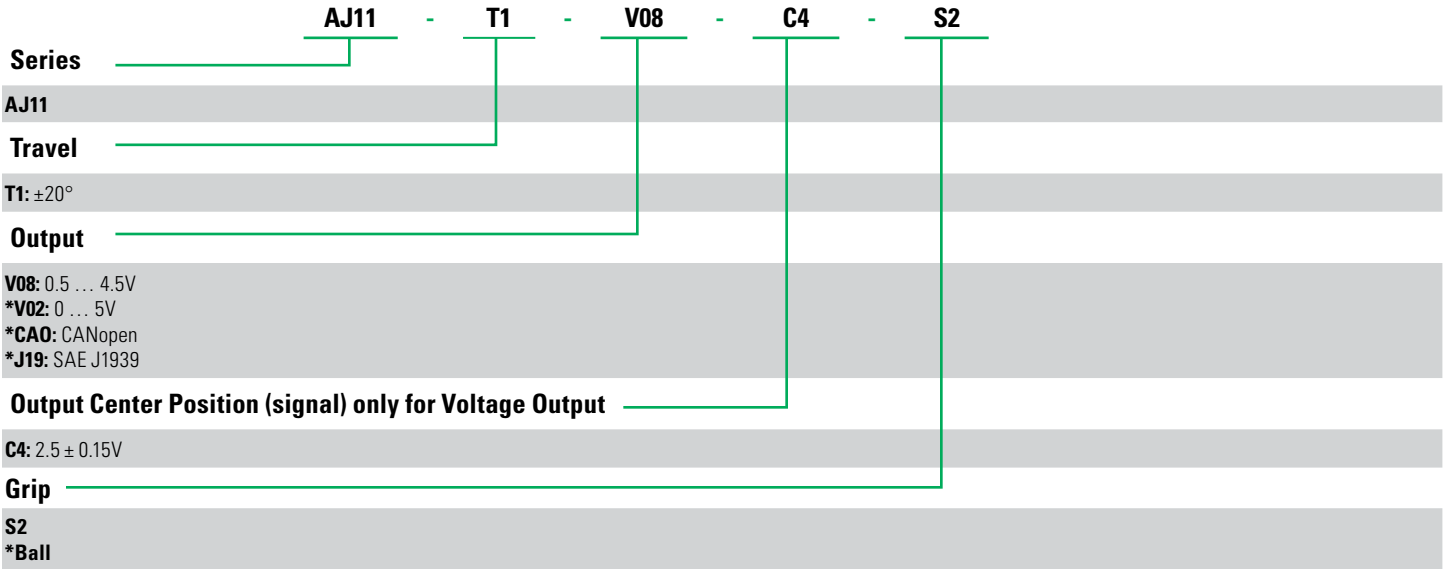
AJ11 - T1 - V08 - C4 - S2

Series

AJ11

Travel

T1: ±20°

Output

V08: 0.5 … 4.5V
*V02: 0 … 5V
*CAO: CANopen
*J19: SAE J1939

Output Center Position (signal) only for Voltage Output

C4: 2.5 ± 0.15V

Grip

S2
*Ball